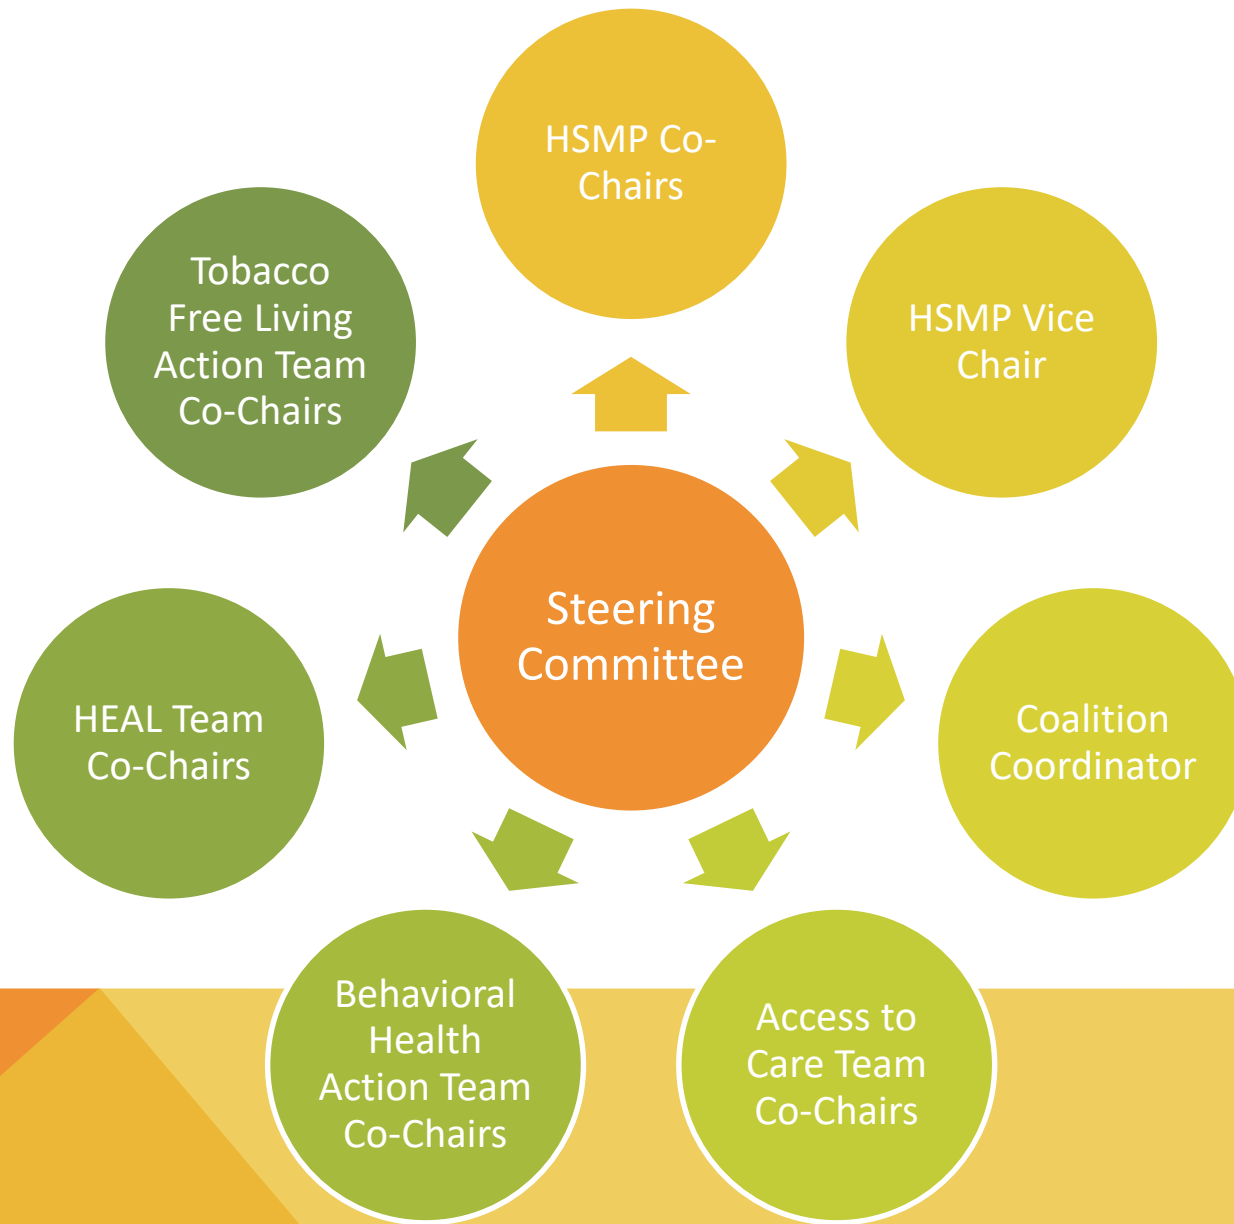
HSMP Co-Chairs

Tobacco Free Living Action Team Co-Chairs

HSMP Vice Chair

Steering Committee

HEAL Team Co-Chairs

Coalition Coordinator

Behavioral Health Action Team Co-Chairs

Access to Care Team Co-Chairs